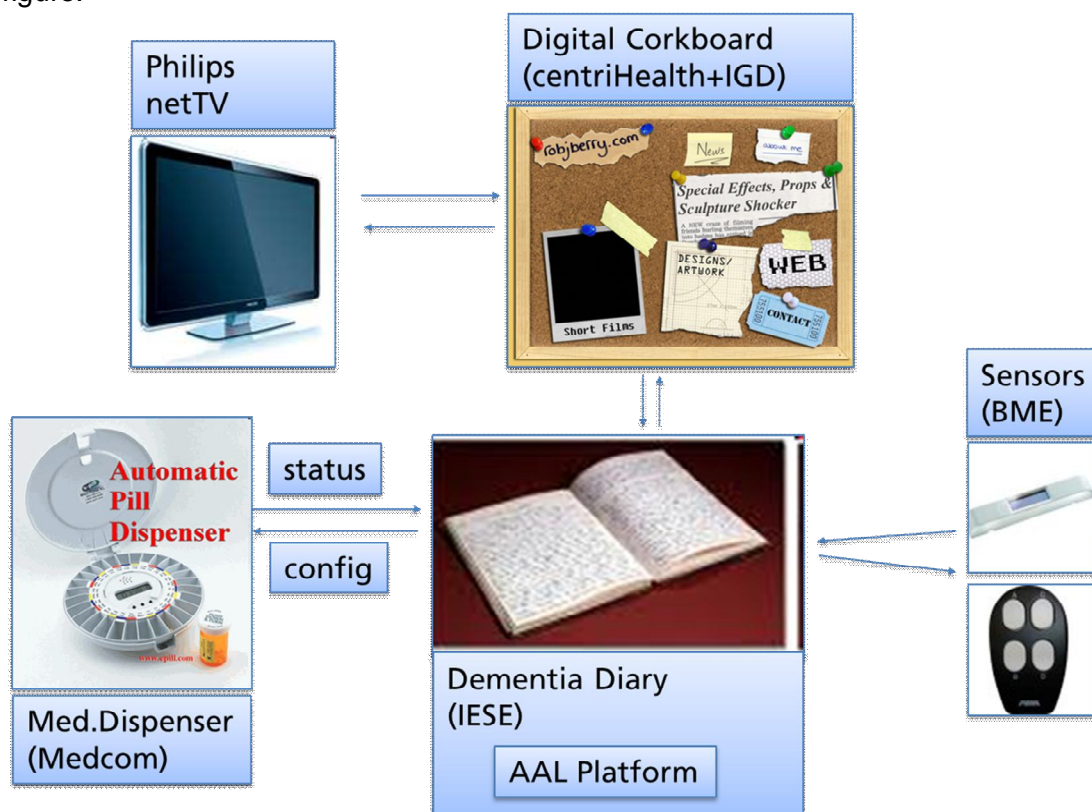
Philips netTV

Digital Corkboard (centriHealth+IGD)

robjberry.com

News

Special Effects, Props & Sculpture Shocker

DESIGNS/ ARTWORK

WEB

CONTACT

Short Films

Sensors (BME)

Automatic Pill Dispenser

status

config

Med.Dispenser (Medcom)

Dementia Diary (IESE)

AAL Platform